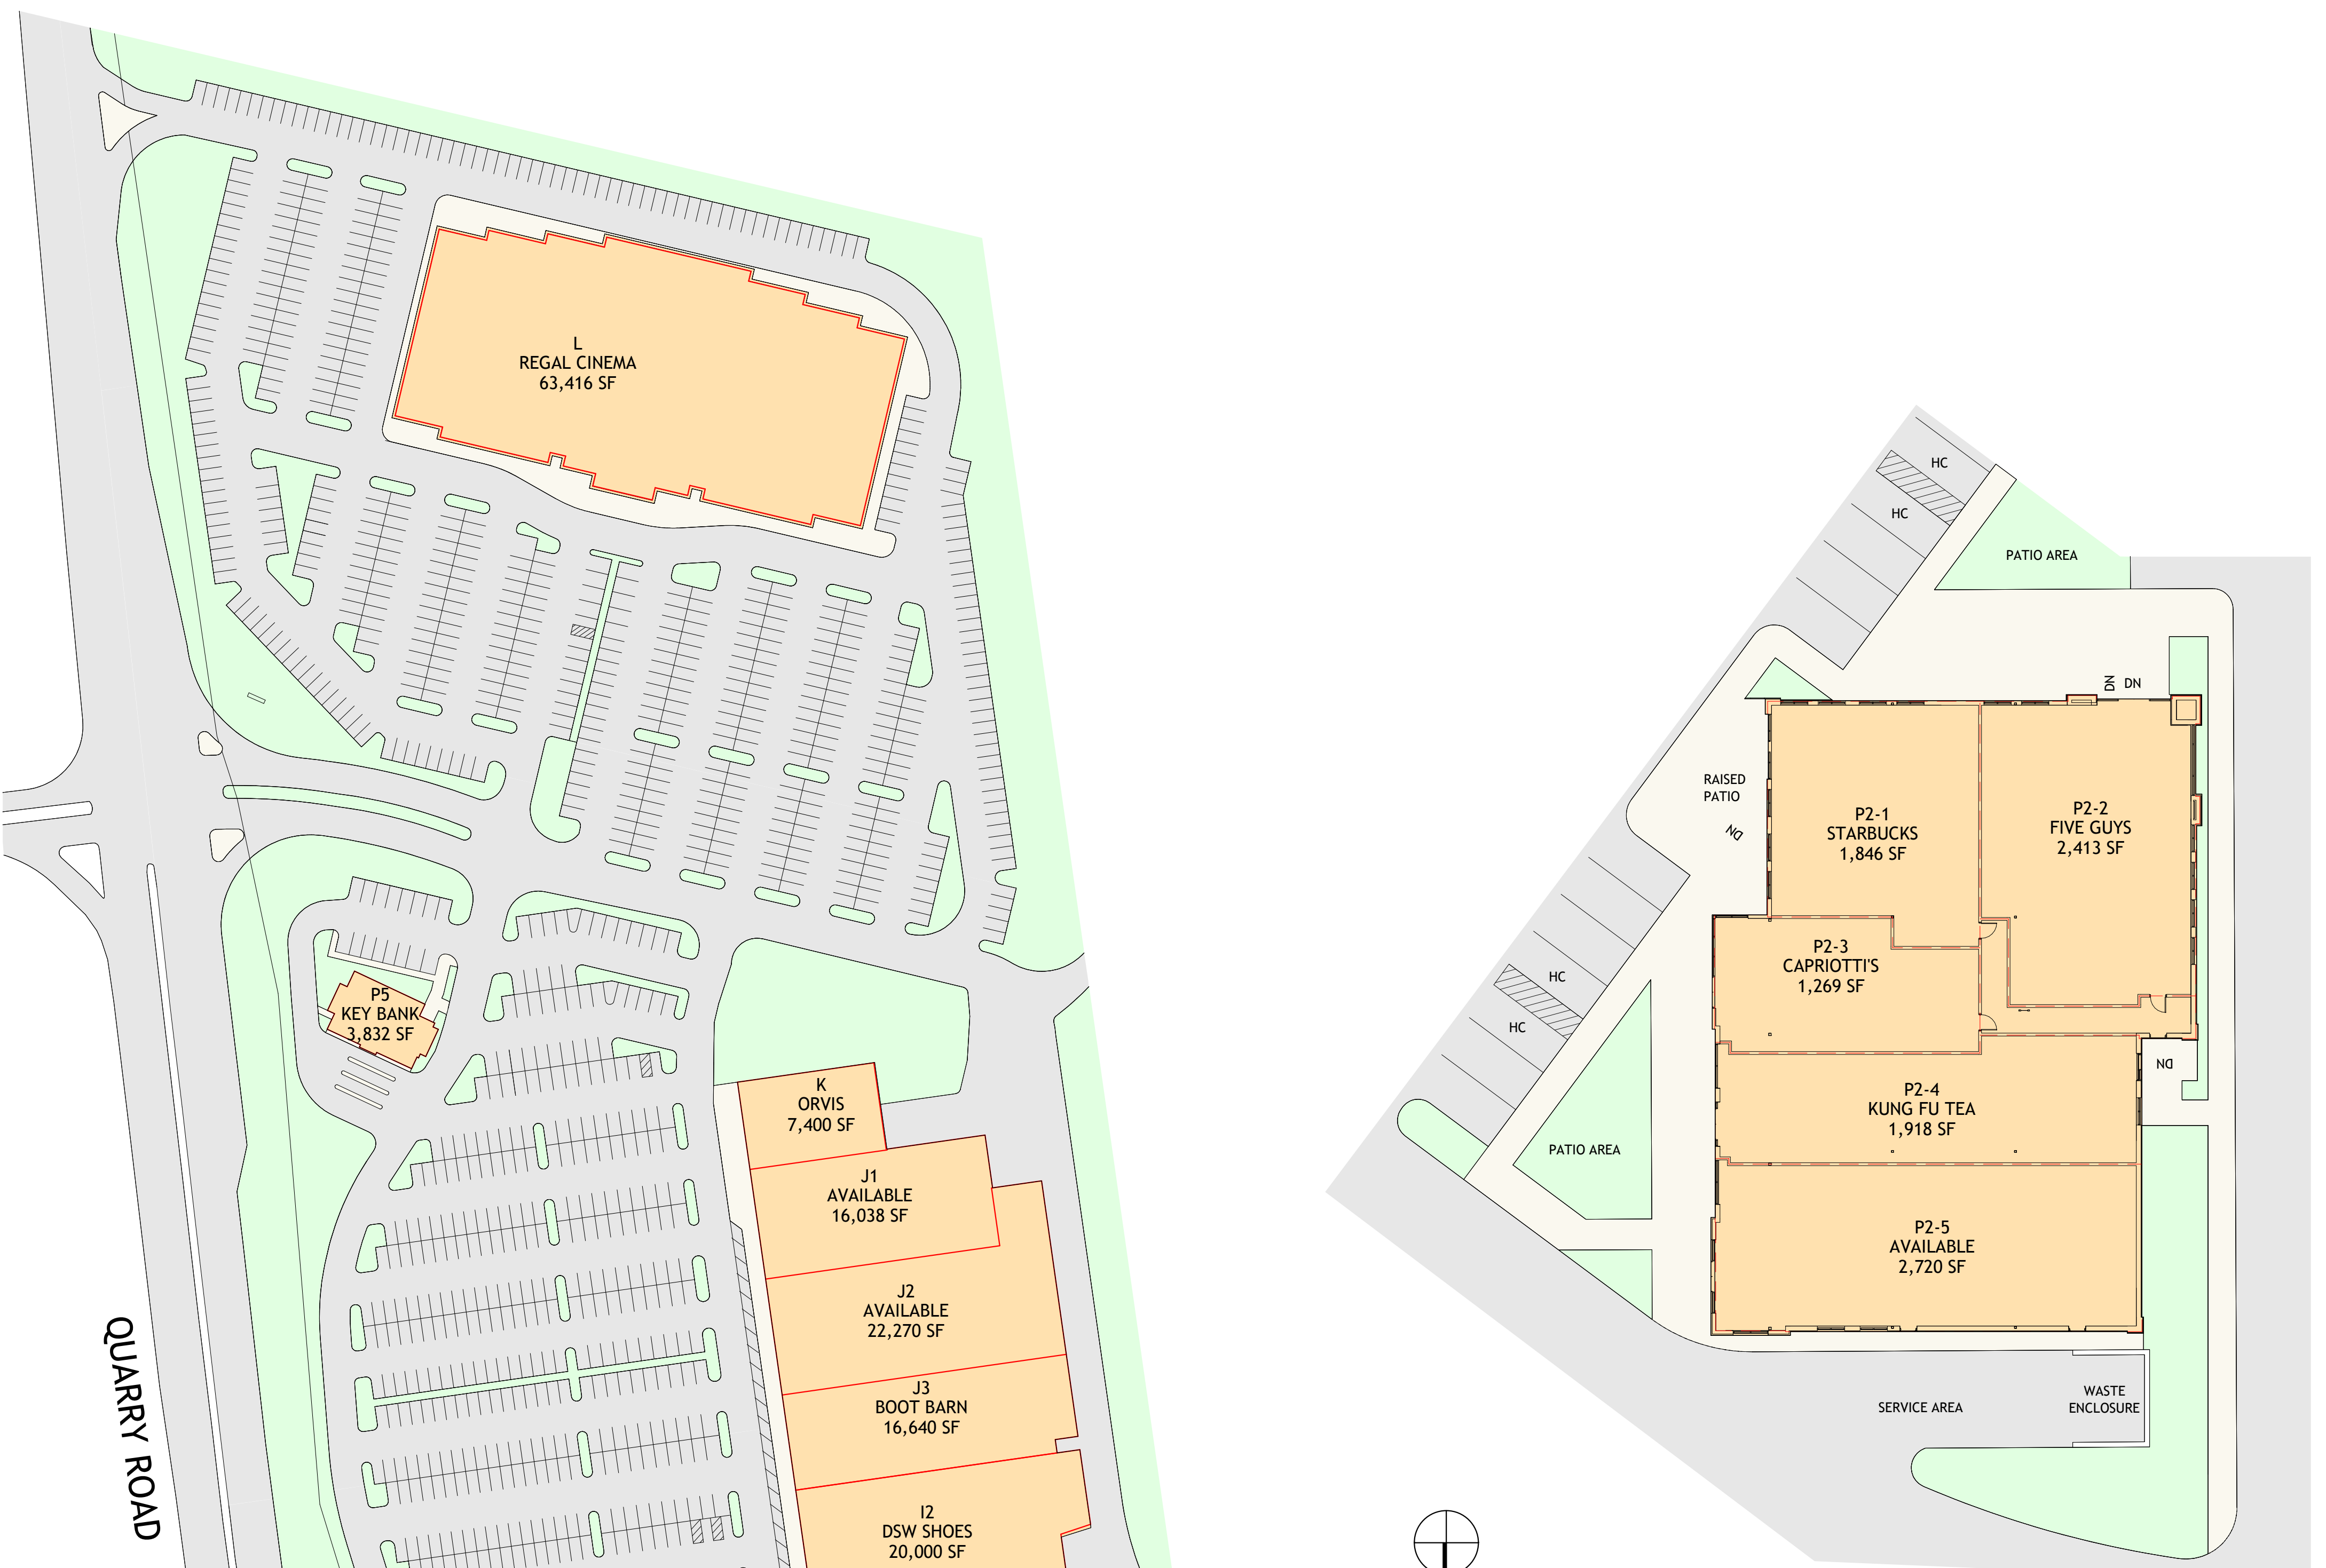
L
REGAL CINEMA
63,416 SF

P5
KEY BANK
3,832 SF

K
ORVIS
7,400 SF

J1
AVAILABLE
16,038 SF

J2
AVAILABLE
22,270 SF

J3
BOOT BARN
16,640 SF

I2
DSW SHOES
20,000 SF

QUARRY ROAD

HC
HC
PATIO AREA
DN DN
RAISED PATIO
DN

P2-1
STARBUCKS
1,846 SF

P2-2
FIVE GUYS
2,413 SF

P2-3
CAPRIOTTI'S
1,269 SF

HC
HC
DN

P2-4
KUNG FU TEA
1,918 SF

PATIO AREA

P2-5
AVAILABLE
2,720 SF

SERVICE AREA
WASTE ENCLOSURE